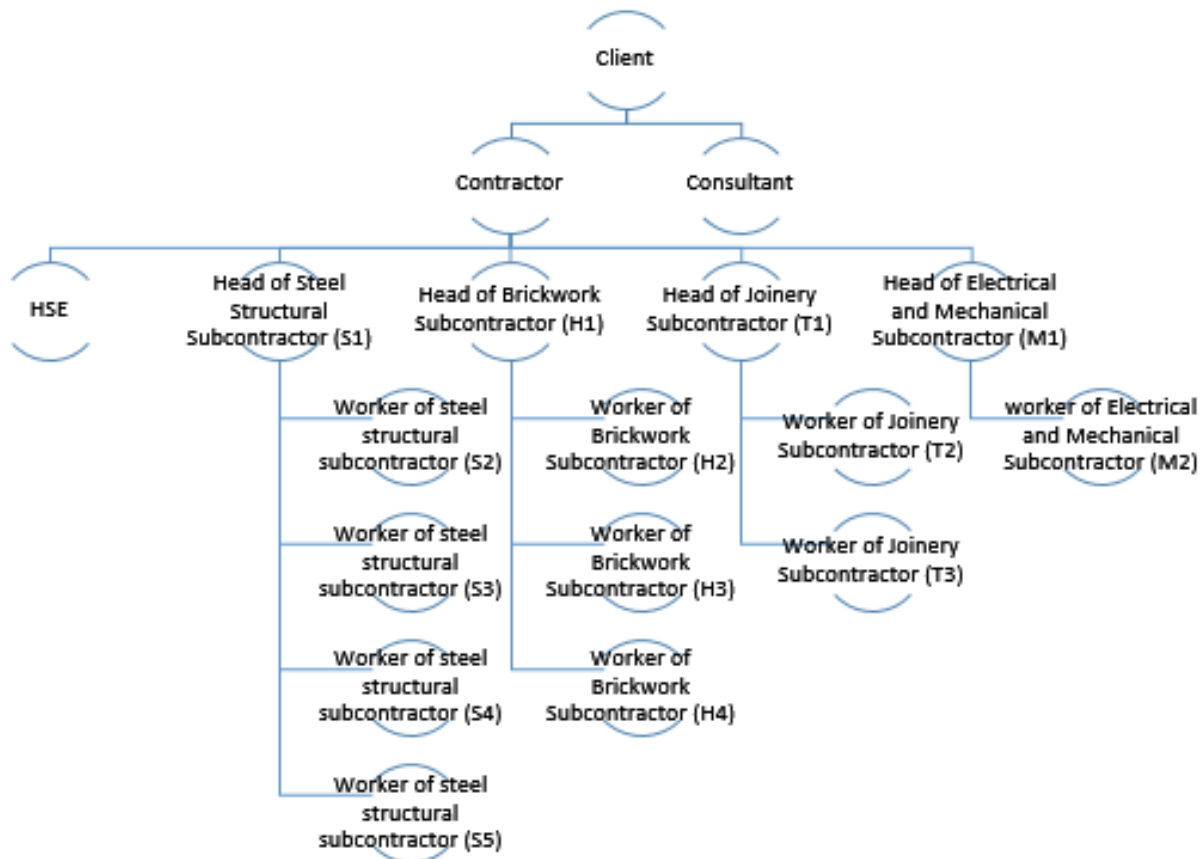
Client

Contractor

Consultant

HSE

Head of Steel Structural Subcontractor (S1)

Head of Brickwork Subcontractor (H1)

Head of Joinery Subcontractor (T1)

Head of Electrical and Mechanical Subcontractor (M1)

Worker of steel structural subcontractor (S2)

Worker of Brickwork Subcontractor (H2)

Worker of Joinery Subcontractor (T2)

worker of Electrical and Mechanical Subcontractor (M2)

Worker of steel structural subcontractor (S3)

Worker of Brickwork Subcontractor (H3)

Worker of Joinery Subcontractor (T3)

Worker of steel structural subcontractor (S4)

Worker of Brickwork Subcontractor (H4)

Worker of steel structural subcontractor (S5)